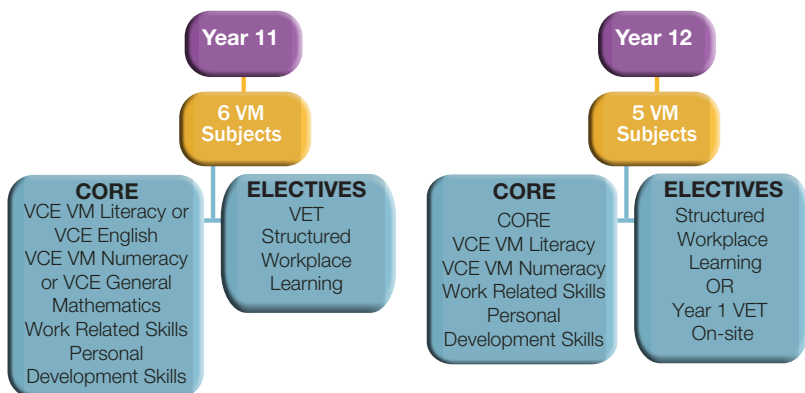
Year 11

6 VM Subjects

CORE
VCE VM Literacy or VCE English
VCE VM Numeracy or VCE General Mathematics
Work Related Skills
Personal Development Skills

ELECTIVES
VET
Structured Workplace Learning

Year 12

5 VM Subjects

CORE
CORE
VCE VM Literacy
VCE VM Numeracy
Work Related Skills
Personal Development Skills

ELECTIVES
Structured Workplace Learning
OR
Year 1 VET On-site